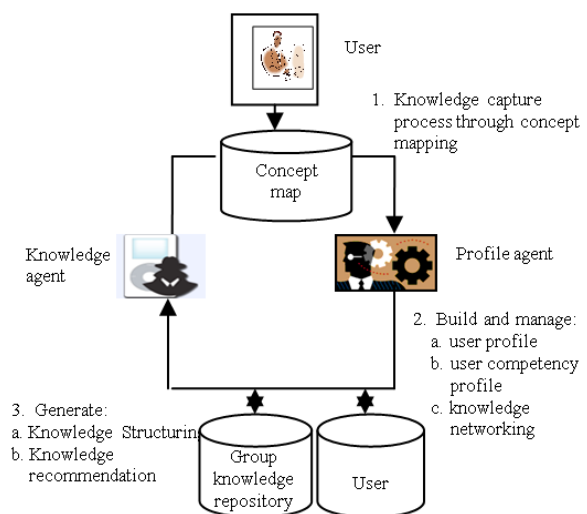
User

1. Knowledge capture process through concept mapping

Concept map

Knowledge agent

Profile agent

2. Build and manage:
a. user profile
b. user competency profile
c. knowledge networking

3. Generate:
a. Knowledge Structurin
b. Knowledge recommendation

Group knowledge repository

User